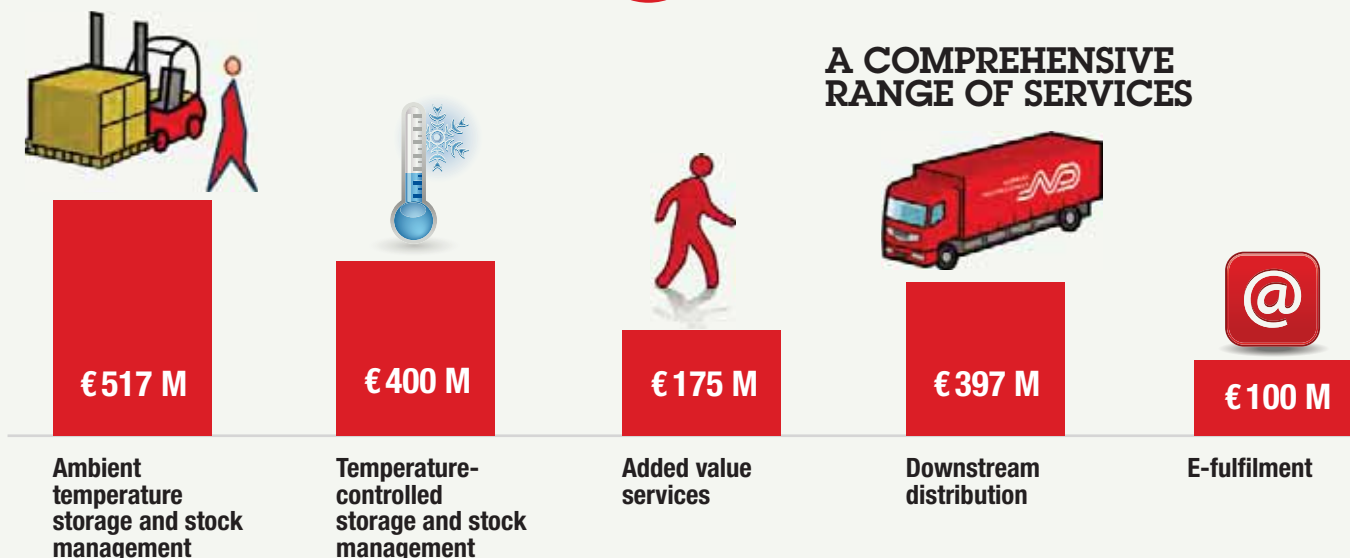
A COMPREHENSIVE RANGE OF SERVICES

@

€517 M

Ambient temperature storage and stock management

€400 M

Temperature-controlled storage and stock management

€175 M

Added value services

€397 M

Downstream distribution

€100 M

E-fulfilment